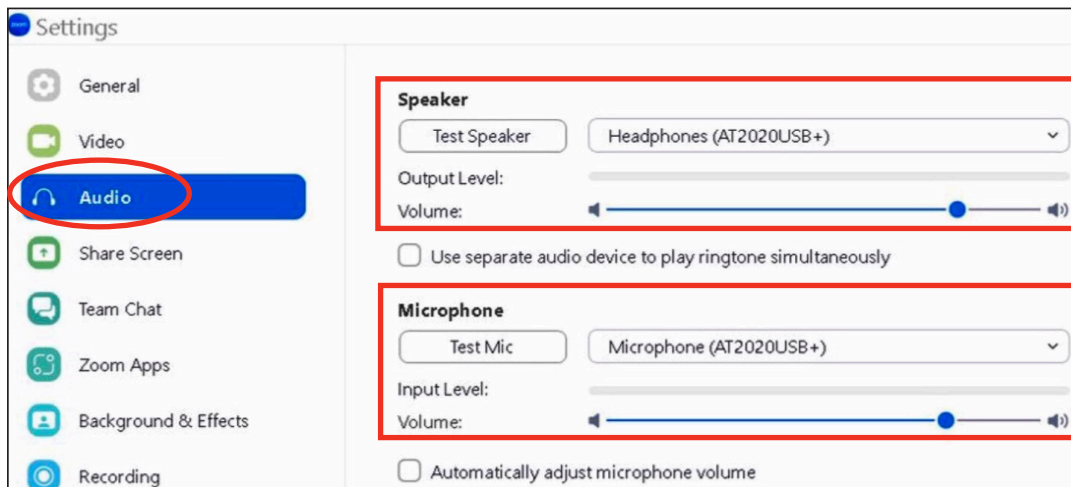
Settings

General

Video

Audio

Share Screen

Team Chat

Zoom Apps

Background & Effects

Recording

Speaker

Test Speaker

Headphones (AT2020USB+)

Output Level:

Volume:

Use separate audio device to play ringtone simultaneously

Microphone

Test Mic

Microphone (AT2020USB+)

Input Level:

Volume:

Automatically adjust microphone volume